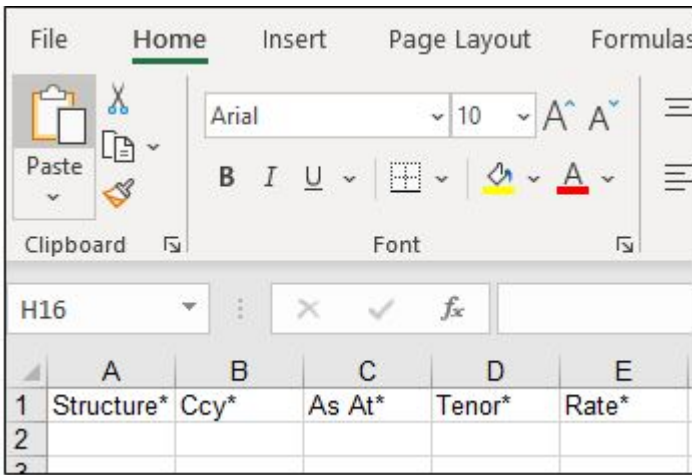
File Home Insert Page Layout Formulas

Paste

Arial 10 A A

B I U A

Clipboard Font

H16 $f_x$

|   | A | B | C | D | E |
|---|---|---|---|---|---|
| 1 | Structure* | Ccy* | As At* | Tenor* | Rate* |
| 2 | | | | | |
| 3 | | | | | |